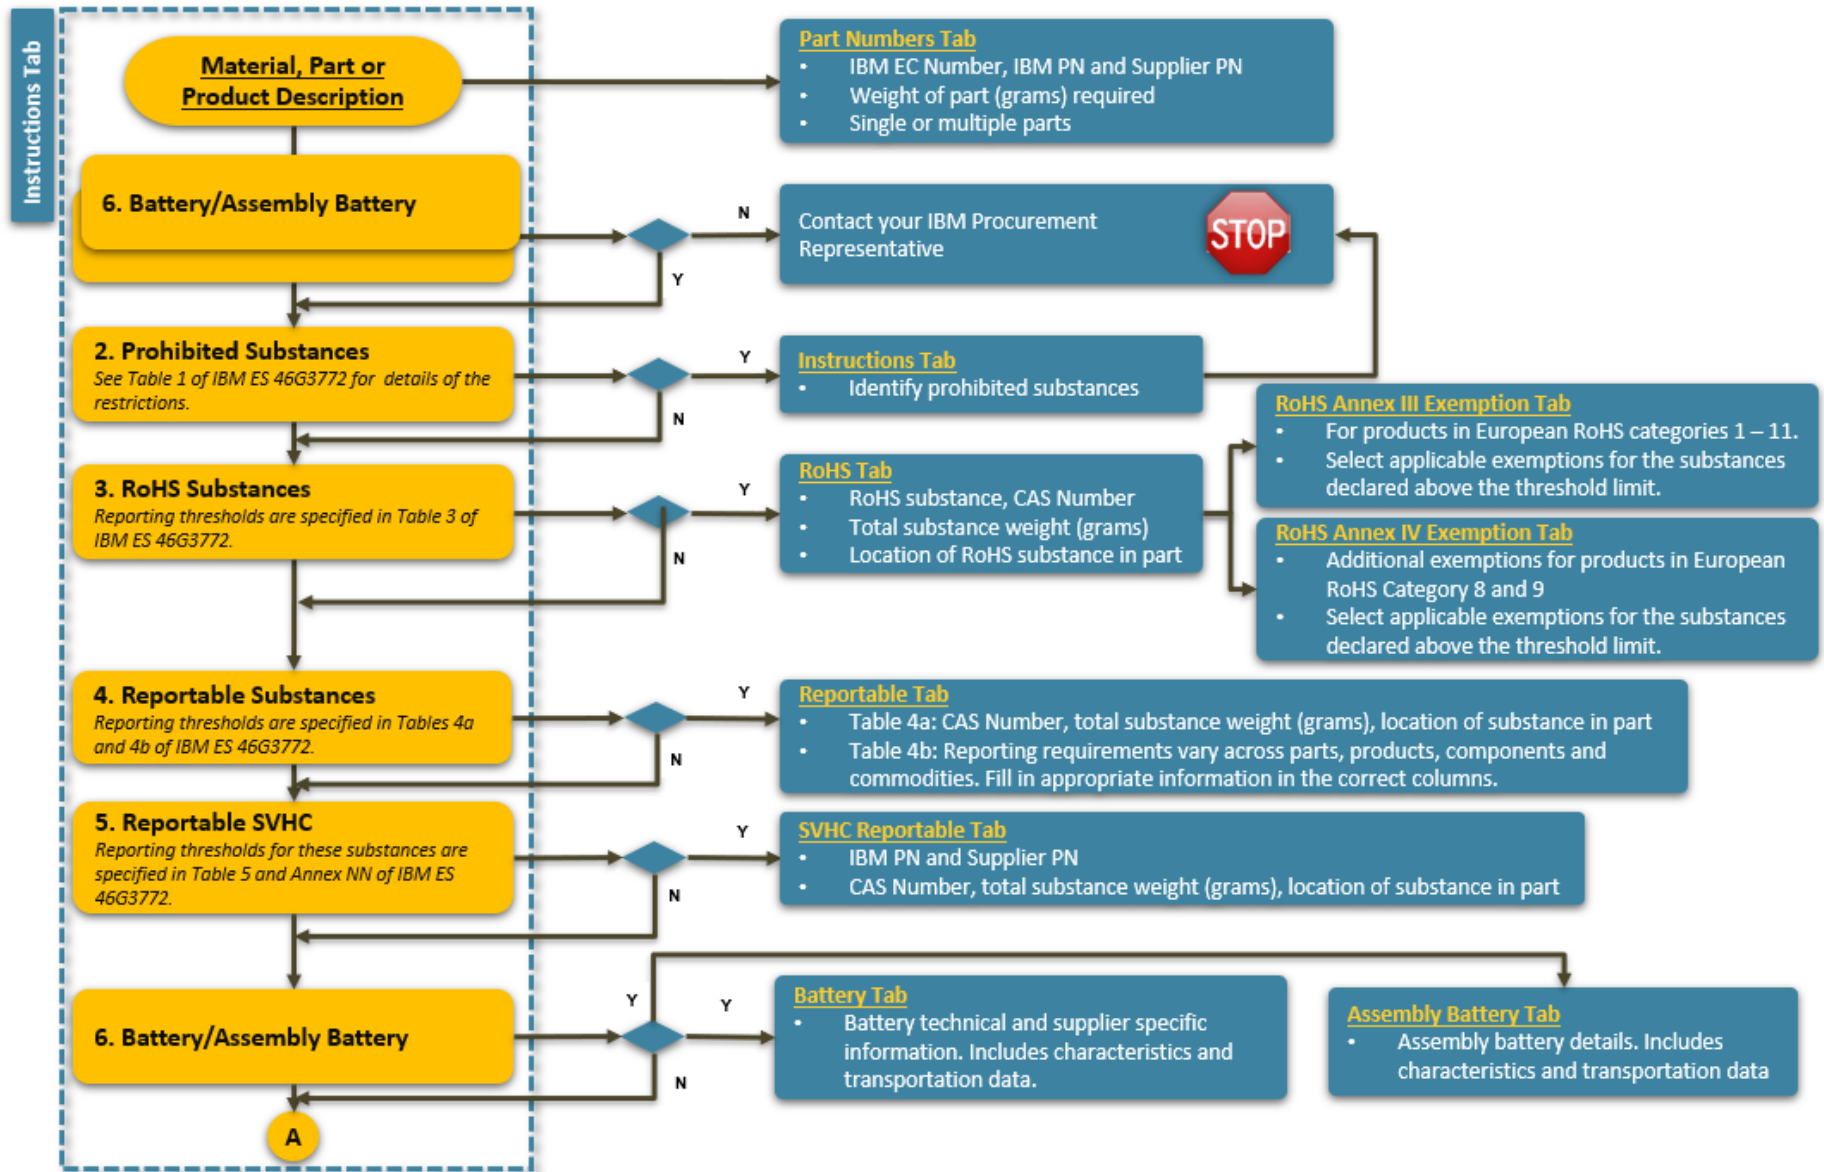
Instructions Tab

Material, Part or Product Description

Part Numbers Tab
- IBM EC Number, IBM PN and Supplier PN
- Weight of part (grams) required
- Single or multiple parts

6. Battery/Assembly Battery

N

Y

Contact your IBM Procurement Representative

STOP

2. Prohibited Substances
See Table 1 of IBM ES 46G3772 for details of the restrictions.

Y

N

Instructions Tab
- Identify prohibited substances

RoHS Annex III Exemption Tab
- For products in European RoHS categories 1 – 11.
- Select applicable exemptions for the substances declared above the threshold limit.

3. RoHS Substances
Reporting thresholds are specified in Table 3 of IBM ES 46G3772.

Y

N

RoHS Tab
- RoHS substance, CAS Number
- Total substance weight (grams)
- Location of RoHS substance in part

RoHS Annex IV Exemption Tab
- Additional exemptions for products in European RoHS Category 8 and 9
- Select applicable exemptions for the substances declared above the threshold limit.

4. Reportable Substances
Reporting thresholds are specified in Tables 4a and 4b of IBM ES 46G3772.

Y

N

Reportable Tab
- Table 4a: CAS Number, total substance weight (grams), location of substance in part
- Table 4b: Reporting requirements vary across parts, products, components and commodities. Fill in appropriate information in the correct columns.

5. Reportable SVHC
Reporting thresholds for these substances are specified in Table 5 and Annex NN of IBM ES 46G3772.

Y

N

SVHC Reportable Tab
- IBM PN and Supplier PN
- CAS Number, total substance weight (grams), location of substance in part

6. Battery/Assembly Battery

Y

Y

N

Battery Tab
- Battery technical and supplier specific information. Includes characteristics and transportation data.

Assembly Battery Tab
- Assembly battery details. Includes characteristics and transportation data

A